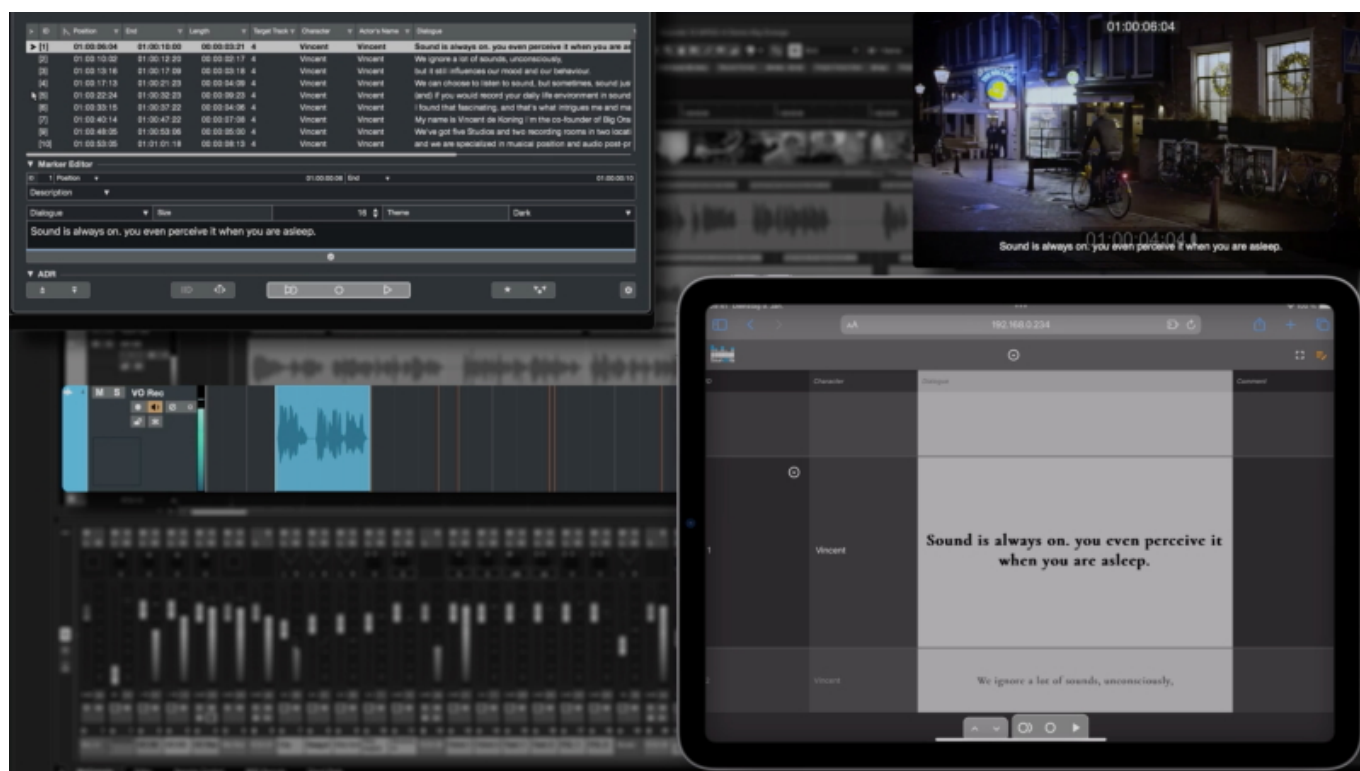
| ID | Position | End | Length | Target Track | Character | Actor's Name | Dialogue |
|---|---|---|---|---|---|---|---|
| [1] | 01:00:06:04 | 01:00:10:00 | 00:00:03:21 | 4 | Vincent | Vincent | Sound is always on. you even perceive it when you are as |
| [2] | 01:00:10:02 | 01:00:12:20 | 00:00:02:17 | 4 | Vincent | Vincent | We ignore a lot of sounds, unconsciously, |
| [3] | 01:00:13:16 | 01:00:17:09 | 00:00:03:18 | 4 | Vincent | Vincent | but it still influences our mood and our behaviour. |
| [4] | 01:00:17:13 | 01:00:21:23 | 00:00:04:09 | 4 | Vincent | Vincent | We can choose to listen to sound, but sometimes, sound jus |
| [5] | 01:00:22:24 | 01:00:32:23 | 00:00:09:23 | 4 | Vincent | Vincent | (and) if you would record your daily life environment in sound |
| [6] | 01:00:33:15 | 01:00:37:22 | 00:00:04:06 | 4 | Vincent | Vincent | I found that fascinating, and that's what intrigues me and ma |
| [7] | 01:00:40:14 | 01:00:47:22 | 00:00:07:08 | 4 | Vincent | Vincent | My name is Vincent de Koning I'm the co-founder of Big One |
| [8] | 01:00:48:05 | 01:00:53:06 | 00:00:05:00 | 4 | Vincent | Vincent | We've got five Studios and two recording rooms in two locati |
| [10] | 01:00:53:05 | 01:01:01:18 | 00:00:08:13 | 4 | Vincent | Vincent | and we are specialized in musical position and audio post-pr |

Marker Editor
1 Position 01:00:06:04 End 01:00:10:0
Description
Dialogue Size 16 Theme Dark
Sound is always on. you even perceive it when you are asleep.
ADR

VO Rec
M S

01:00:06:04
01:00:04:04
Sound is always on. you even perceive it when you are asleep.

AA 192.168.0.234
ID Character Dialogue Comment
1 Vincent Sound is always on. you even perceive it when you are asleep.
Vincent We ignore a lot of sounds, unconsciously,